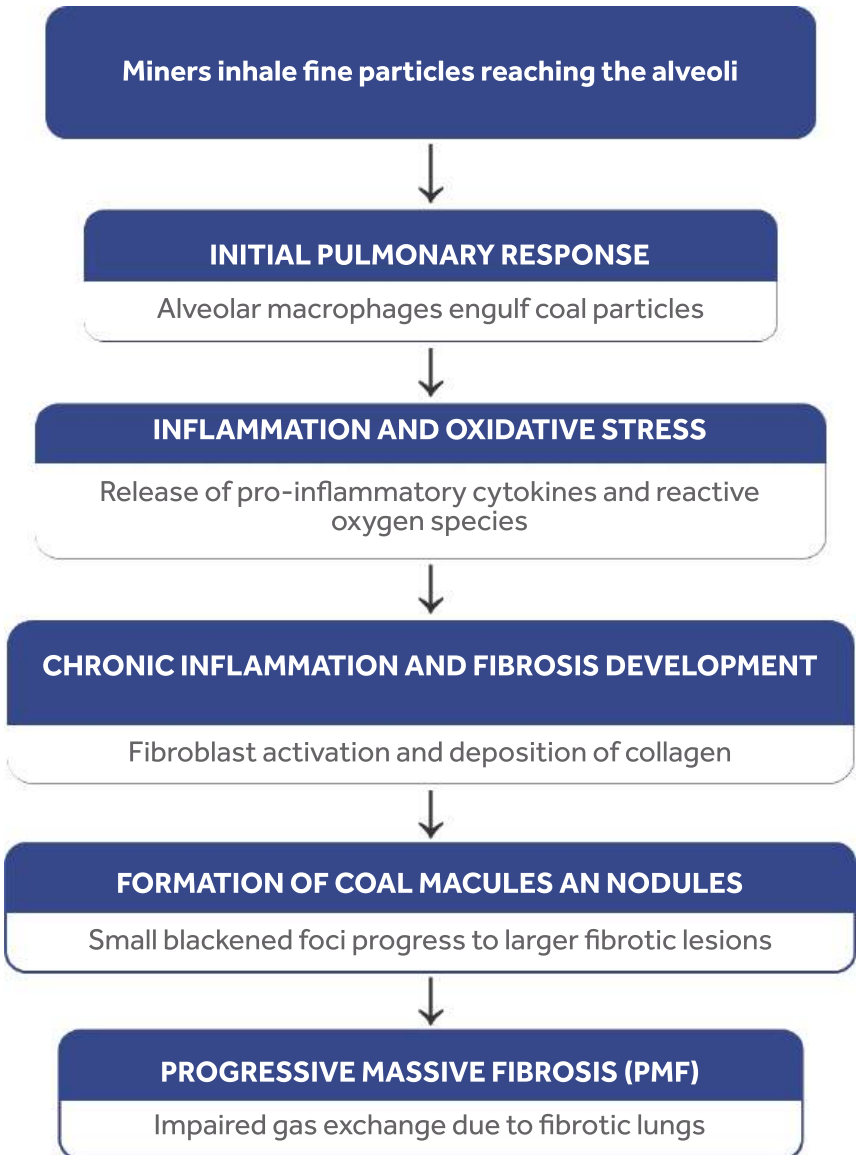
Miners inhale fine particles reaching the alveoli

INITIAL PULMONARY RESPONSE

Alveolar macrophages engulf coal particles

INFLAMMATION AND OXIDATIVE STRESS

Release of pro-inflammatory cytokines and reactive oxygen species

CHRONIC INFLAMMATION AND FIBROSIS DEVELOPMENT

Fibroblast activation and deposition of collagen

FORMATION OF COAL MACULES AN NODULES

Small blackened foci progress to larger fibrotic lesions

PROGRESSIVE MASSIVE FIBROSIS (PMF)

Impaired gas exchange due to fibrotic lungs